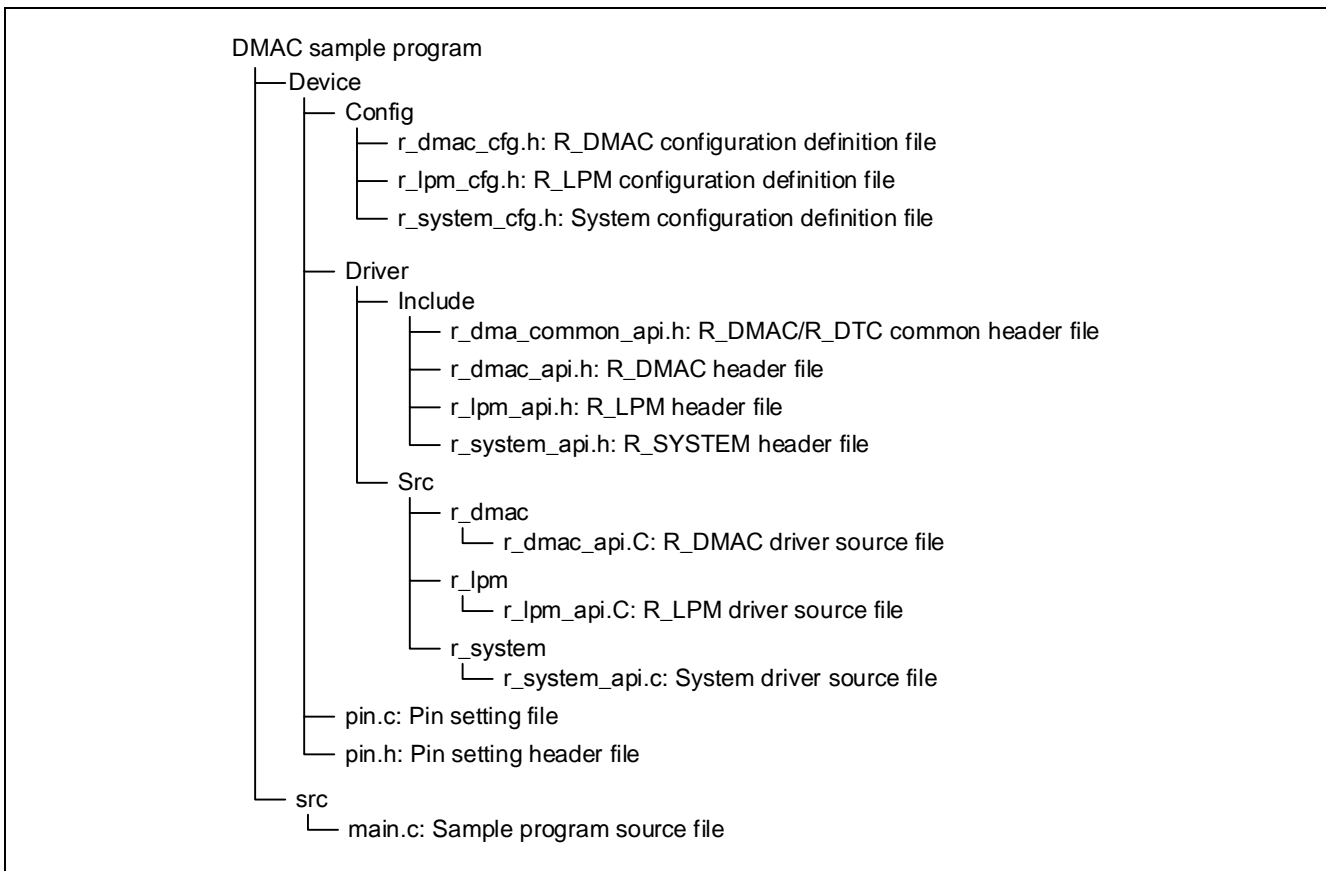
DMAC sample program
Device
Config
r_dmac_cfg.h: R_DMAC configuration definition file
r_lpm_cfg.h: R_LPM configuration definition file
r_system_cfg.h: System configuration definition file
Driver
Include
r_dma_common_api.h: R_DMAC/R_DTC common header file
r_dmac_api.h: R_DMAC header file
r_lpm_api.h: R_LPM header file
r_system_api.h: R_SYSTEM header file
Src
r_dmac
r_dmac_api.C: R_DMAC driver source file
r_lpm
r_lpm_api.C: R_LPM driver source file
r_system
r_system_api.c: System driver source file
pin.c: Pin setting file
pin.h: Pin setting header file
src
main.c: Sample program source file